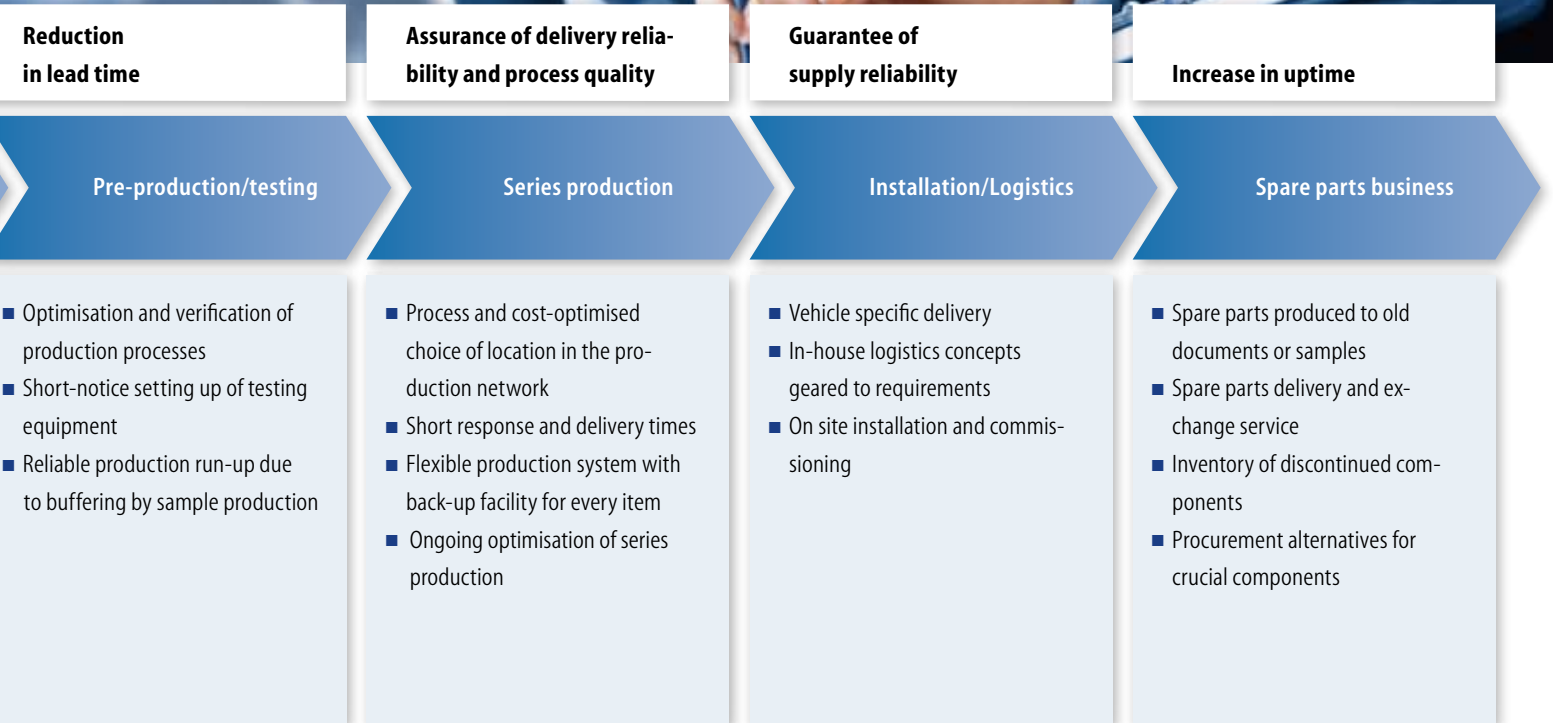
Reduction in lead time

Assurance of delivery reliability and process quality

Guarantee of supply reliability

Increase in uptime

Pre-production/testing

Series production

Installation/Logistics

Spare parts business

■ Optimisation and verification of production processes
■ Short-notice setting up of testing equipment
■ Reliable production run-up due to buffering by sample production

■ Process and cost-optimised choice of location in the production network
■ Short response and delivery times
■ Flexible production system with back-up facility for every item
■ Ongoing optimisation of series production

■ Vehicle specific delivery
■ In-house logistics concepts geared to requirements
■ On site installation and commissioning

■ Spare parts produced to old documents or samples
■ Spare parts delivery and exchange service
■ Inventory of discontinued components
■ Procurement alternatives for crucial components